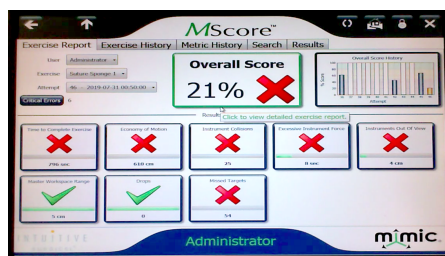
MScore™

Exercise Report | Exercise History | Metric History | Search | Results

User: Administrator
Exercise: Suture Sponge 1
Attempt: 96 - 2019-07-31 00:50:00
Critical Errors: 0

Overall Score
21%

Overall Score History
% Score
Attempt

Results
Click to view detailed exercise report.

Time to Complete Exercise
296 sec

Economy of Motion
618 cm

Instrument Collisions
25

Excessive Instrument Force
8 sec

Instruments Out Of View
4 cm

Master Workspace Range
5 cm

Drops
0

Missed Targets
54

INTUITIVE

Administrator

mimic